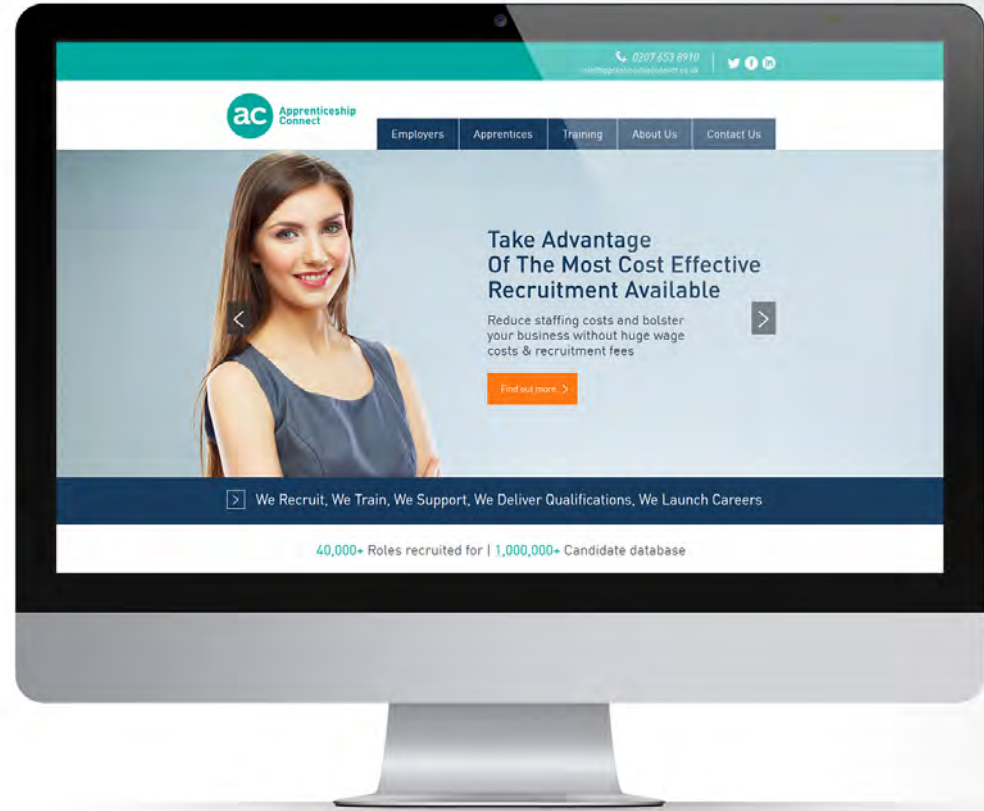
0207 653 8910
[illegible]

ac Apprenticeship Connect

Employers Apprentices Training About Us Contact Us

Take Advantage Of The Most Cost Effective Recruitment Available

Reduce staffing costs and bolster your business without huge wage costs & recruitment fees

Find out more >

We Recruit, We Train, We Support, We Deliver Qualifications, We Launch Careers

40,000+ Roles recruited for | 1,000,000+ Candidate database